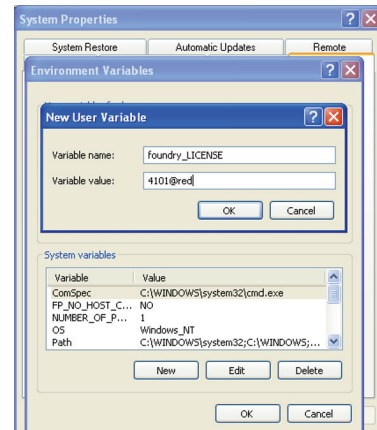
System Properties

System Restore
Automatic Updates
Remote

Environment Variables

New User Variable

Variable name: foundry_LICENSE

Variable value: 4101@red

OK
Cancel

System variables

| Variable | Value |
|---|---|
| ComSpec | C:\WINDOWS\system32\cmd.exe |
| FP_NO_HOST_C... | NO |
| NUMBER_OF_P... | 1 |
| OS | Windows_NT |
| Path | C:\WINDOWS\system32;C:\WINDOWS;... |

New
Edit
Delete

OK
Cancel